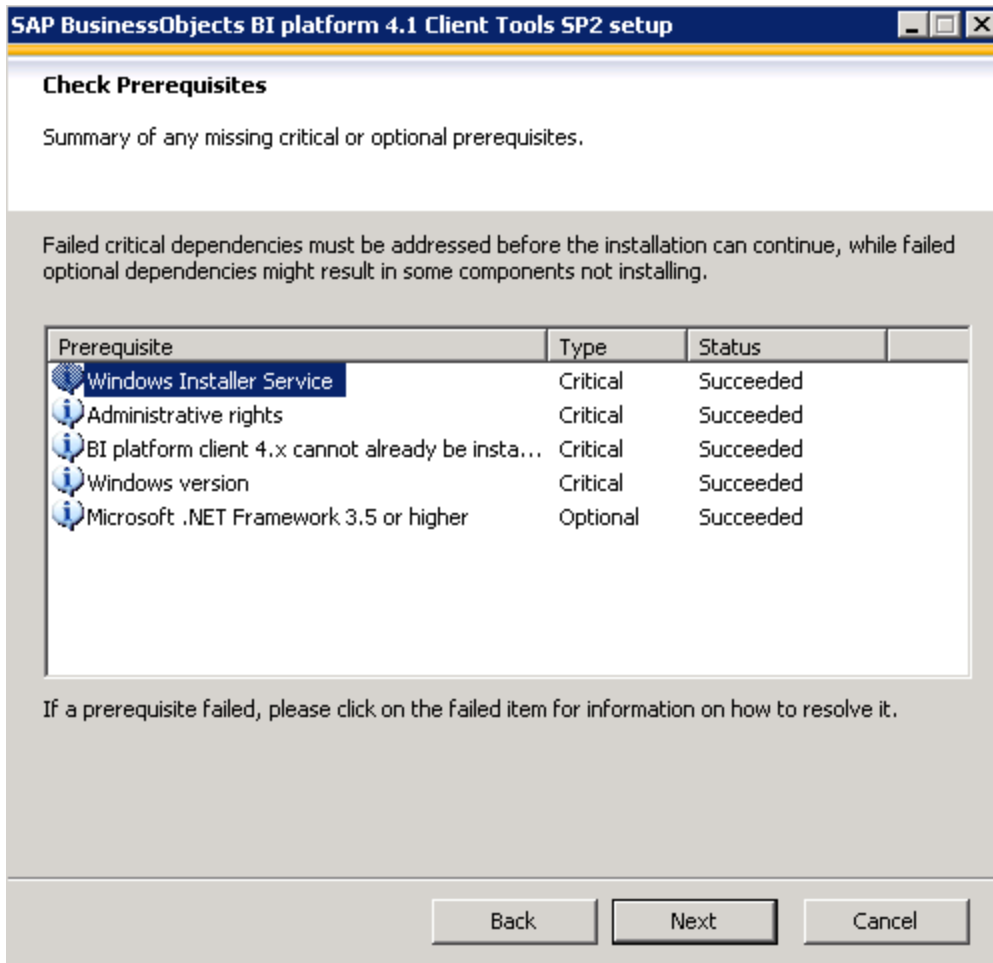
SAP BusinessObjects BI platform 4.1 Client Tools SP2 setup

Check Prerequisites

Summary of any missing critical or optional prerequisites.

Failed critical dependencies must be addressed before the installation can continue, while failed optional dependencies might result in some components not installing.

| Prerequisite | Type | Status |
|---|---|---|
| Windows Installer Service | Critical | Succeeded |
| Administrative rights | Critical | Succeeded |
| BI platform client 4.x cannot already be insta... | Critical | Succeeded |
| Windows version | Critical | Succeeded |
| Microsoft .NET Framework 3.5 or higher | Optional | Succeeded |

If a prerequisite failed, please click on the failed item for information on how to resolve it.

Back
Next
Cancel